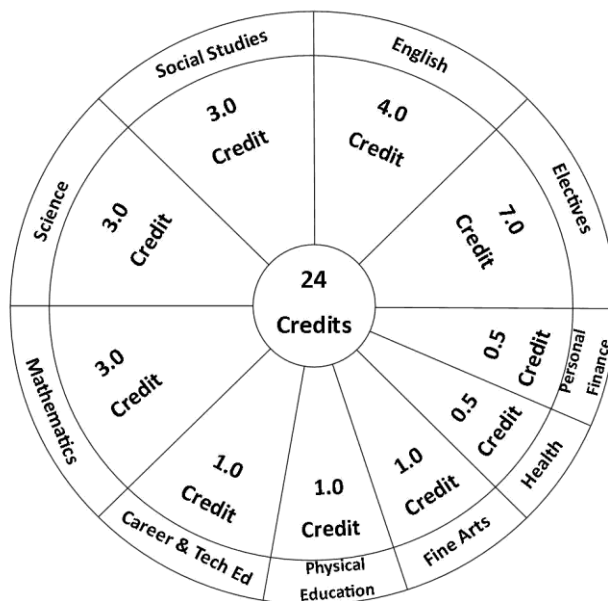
Social Studies
3.0
Credit

English
4.0
Credit

Electives
7.0
Credit

Science
3.0
Credit

24
Credits

Personal Finance
0.5
Credit

Mathematics
3.0
Credit

Health
0.5
Credit

Career & Tech Ed
1.0
Credit

Physical Education
1.0
Credit

Fine Arts
1.0
Credit